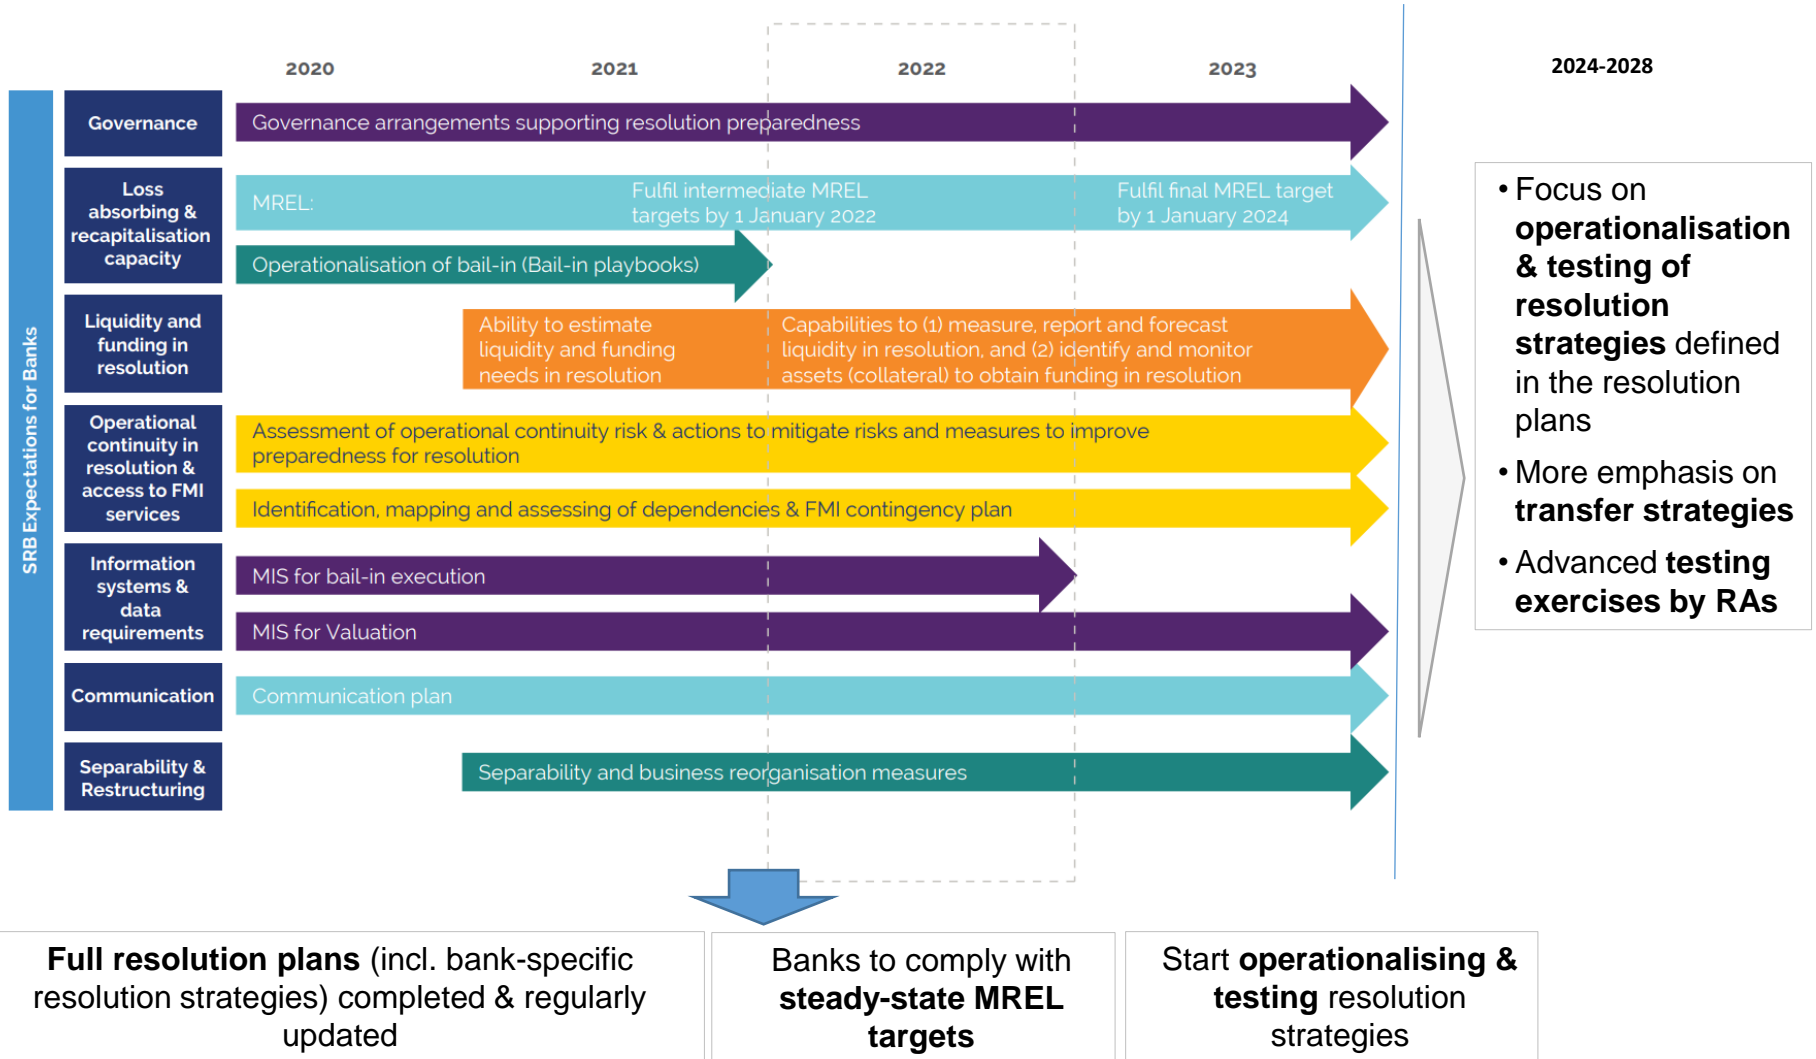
2020 2021 2022 2023 2024-2028

SRB Expectations for Banks

Governance
Governance arrangements supporting resolution preparedness

Loss absorbing & recapitalisation capacity
MREL: Fulfil intermediate MREL targets by 1 January 2022 Fulfil final MREL target by 1 January 2024
Operationalisation of bail-in (Bail-in playbooks)

Liquidity and funding in resolution
Ability to estimate liquidity and funding needs in resolution
Capabilities to (1) measure, report and forecast liquidity in resolution, and (2) identify and monitor assets (collateral) to obtain funding in resolution

Operational continuity in resolution & access to FMI services
Assessment of operational continuity risk & actions to mitigate risks and measures to improve preparedness for resolution
Identification, mapping and assessing of dependencies & FMI contingency plan

Information systems & data requirements
MIS for bail-in execution
MIS for Valuation

Communication
Communication plan

Separability & Restructuring
Separability and business reorganisation measures

• Focus on **operationalisation & testing of resolution strategies** defined in the resolution plans
• More emphasis on **transfer strategies**
• Advanced **testing exercises by RAs**

**Full resolution plans** (incl. bank-specific resolution strategies) completed & regularly updated

Banks to comply with **steady-state MREL targets**

Start **operationalising & testing** resolution strategies